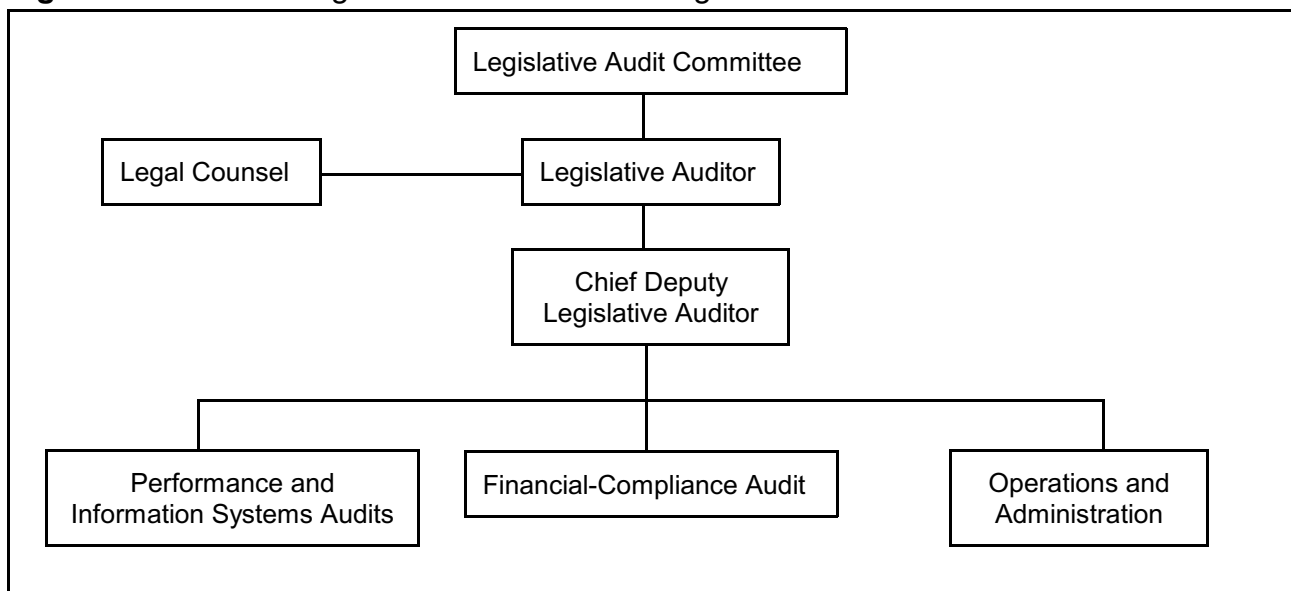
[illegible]

Legislative Audit Committee

Legal Counsel

Legislative Auditor

Chief Deputy Legislative Auditor

Performance and Information Systems Audits

Financial-Compliance Audit

Operations and Administration